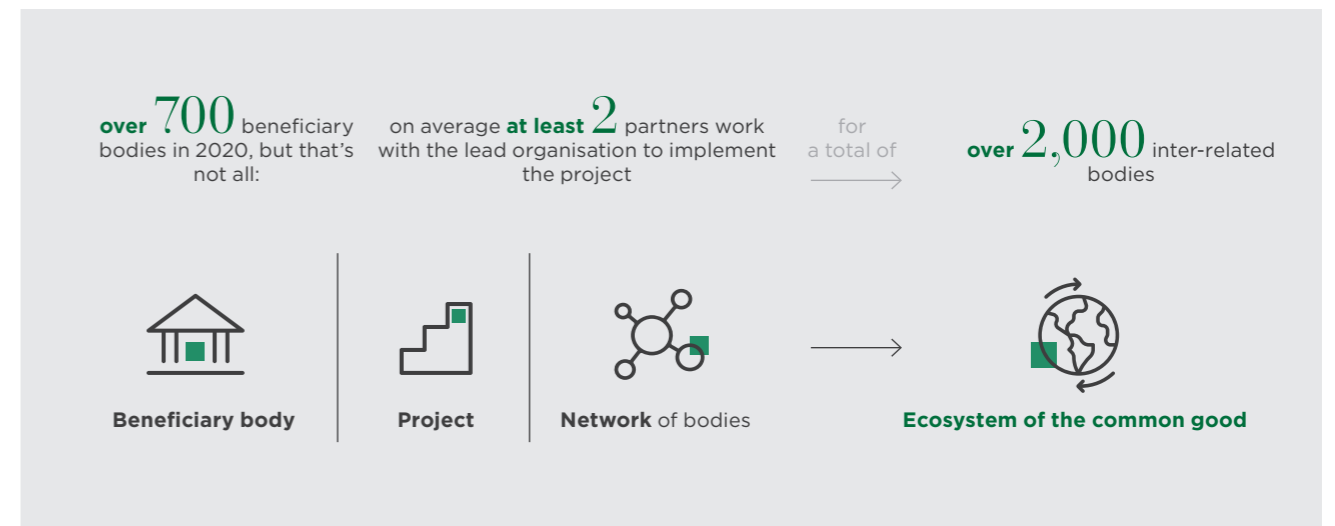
over 700 beneficiary bodies in 2020, but that's not all:

on average at least 2 partners work with the lead organisation to implement the project

for a total of

over 2,000 inter-related bodies

Beneficiary body

Project

Network of bodies

Ecosystem of the common good